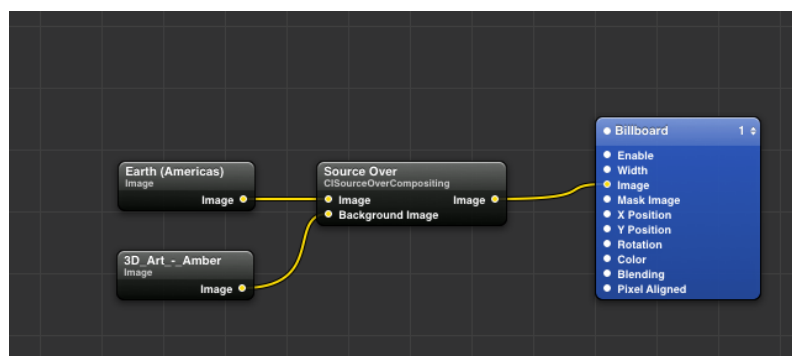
Earth (Americas)
Image
Image

3D_Art_-_Amber
Image
Image

Source Over
CISourceOverCompositing
Image
Background Image
Image

Billboard
1
Enable
Width
Image
Mask Image
X Position
Y Position
Rotation
Color
Blending
Pixel Aligned